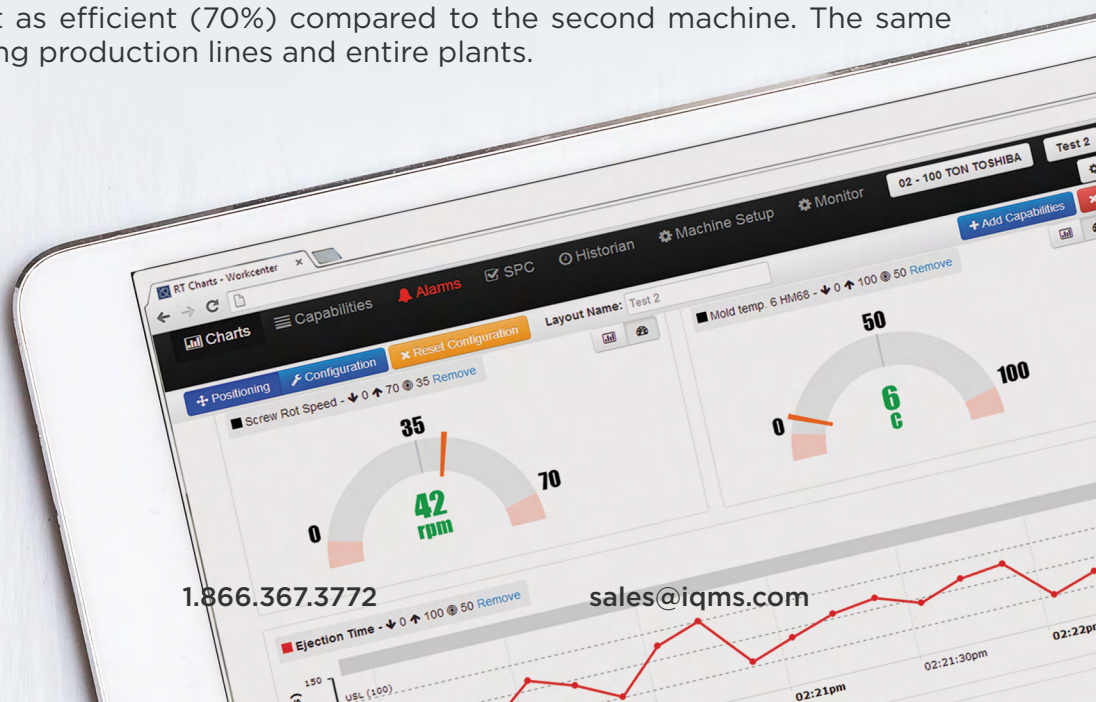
t as efficient (70%) compared to the second machine. The same ng production lines and entire plants.

RT Charts - Workcenter ×

Charts Capabilities Alarms SPC Historian Machine Setup Monitor 02 - 100 TON TOSHIBA Test 2

Layout Name: Test 2

+ Add Capabilities

Positioning Configuration Reset Configuration

Screw Rot Speed - ↓ 0 ↑ 70 ◉ 35 Remove

35

0 42 rpm 70

Mold temp. 6 HM68 - ↓ 0 ↑ 100 ◉ 50 Remove

50

0 6 c 100

1.866.367.3772 sales@iqms.com

Ejection Time - ↓ 0 ↑ 100 ◉ 50 Remove

150

USL (100)

02:21pm 02:21:30pm 02:22p